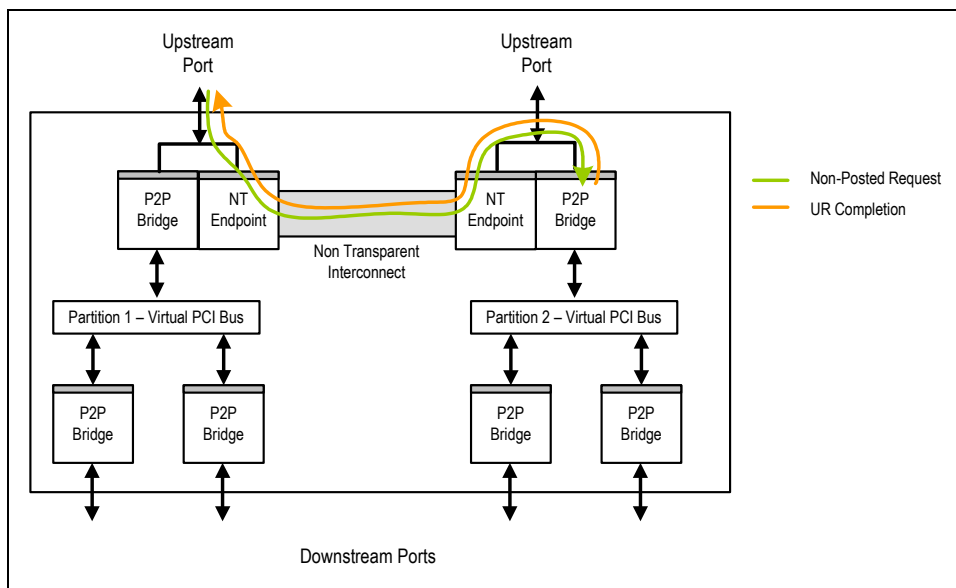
Upstream Port

Upstream Port

P2P Bridge

NT Endpoint

NT Endpoint

P2P Bridge

Non-Posted Request

UR Completion

Non Transparent Interconnect

Partition 1 – Virtual PCI Bus

Partition 2 – Virtual PCI Bus

P2P Bridge

P2P Bridge

P2P Bridge

P2P Bridge

Downstream Ports